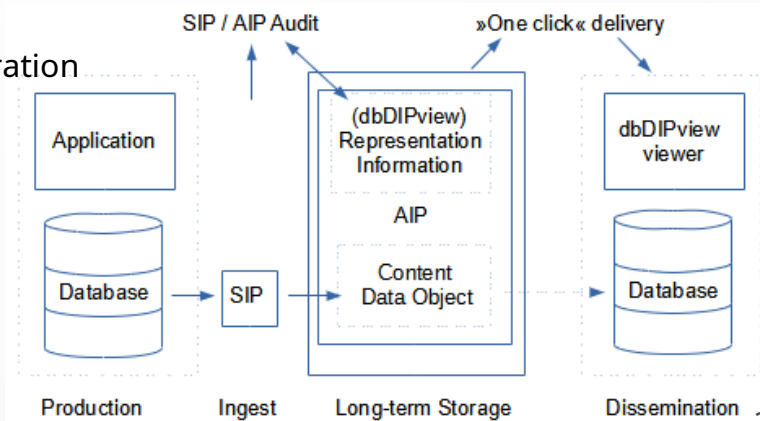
ration

SIP / AIP Audit

»One click« delivery

Application

(dbDIPview) Representation Information

AIP

dbDIPview viewer

Database

SIP

Content Data Object

Database

Production

Ingest

Long-term Storage

Dissemination